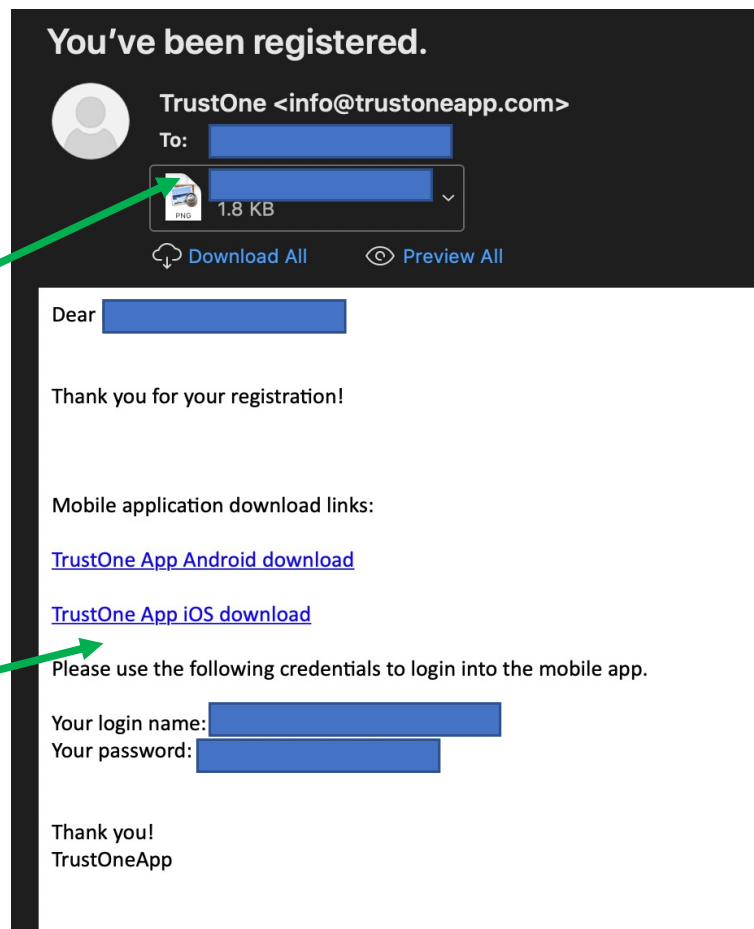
You've been registered.

TrustOne <info@trustoneapp.com>
To:

PNG 1.8 KB

Download All Preview All

Dear

Thank you for your registration!

Mobile application download links:

TrustOne App Android download

TrustOne App iOS download

Please use the following credentials to login into the mobile app.

Your login name:
Your password:

Thank you!
TrustOneApp